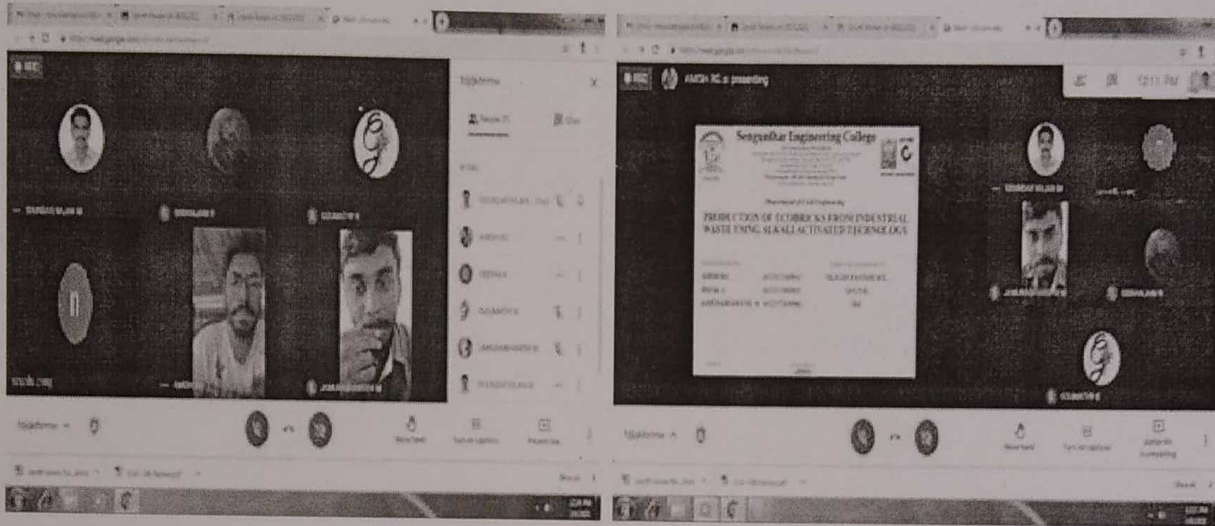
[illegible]

AMISH KC is presenting

Senguntha Engineering College

Department of Civil Engineering

PRODUCTION OF ECOBRICKS FROM INDUSTRIAL WASTE USING ALKALI ACTIVATED TECHNOLOGY

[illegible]

Raise hand

Turn on captions

Present now

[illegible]